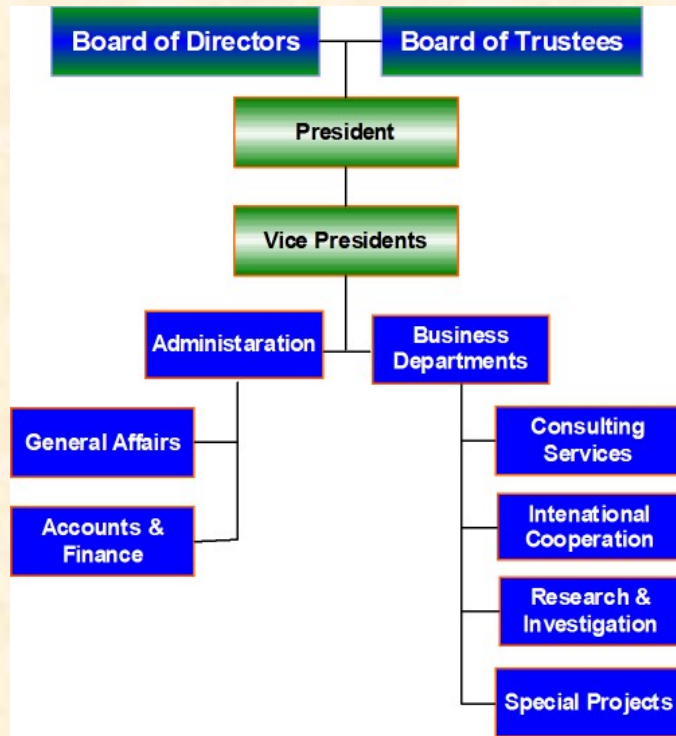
Board of Directors

Board of Trustees

President

Vice Presidents

Administaration

Business Departments

General Affairs

Accounts & Finance

Consulting Services

Intenational Cooperation

Research & Investigation

Special Projects